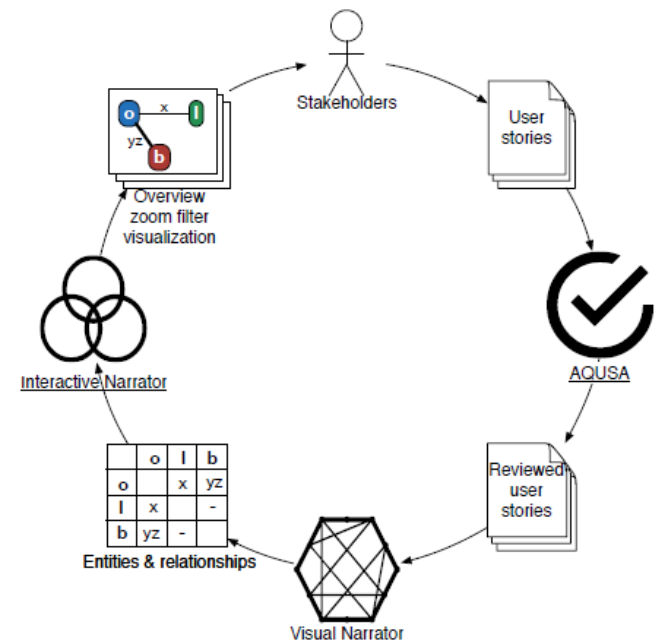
Stakeholders

User stories

AQUSA

Reviewed user stories

Visual Narrator

|   | o | l | b |
|---|---|---|---|
| o |   | x | yz |
| l | x |   | - |
| b | yz | - |   |

Entities & relationships

Interactive Narrator

o x l yz b

Overview zoom filter visualization